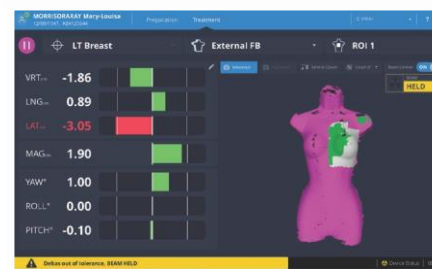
MORRISDRARAY Mary-Louisa
Preparation Treatment

LT Breast
External FB
ROI 1

HELD

VRT -1.86
LNG 0.89
LAT -3.05
MAG 1.90
YAW° 1.00
ROLL° 0.00
PITCH° -0.10

Deltas out of tolerance. BEAM HELD
Device Status